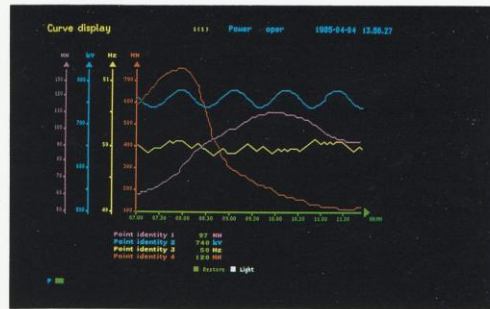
Curve display

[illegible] Power oper 1985-04-04 13.08.27

MW kV Hz MW

150 800 51 700

130 600

110 700 500

90 50 400

70 600 300

50 200

30 500 49 100

07.00 07.30 08.00 08.30 09.00 09.30 10.00 10.30 11.00 11.30 HOUR

Point identity 1 97 MW
Point identity 2 740 kV
Point identity 3 50 Hz
Point identity 4 120 MW

Restore Light

P